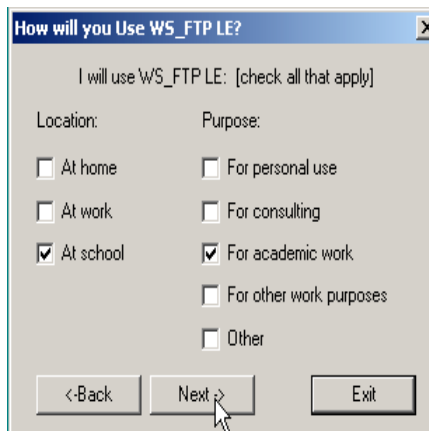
How will you Use WS_FTP LE?

I will use WS_FTP LE: [check all that apply]

Location:

At home

At work

At school

Purpose:

For personal use

For consulting

For academic work

For other work purposes

Other

<-Back

Next >

Exit